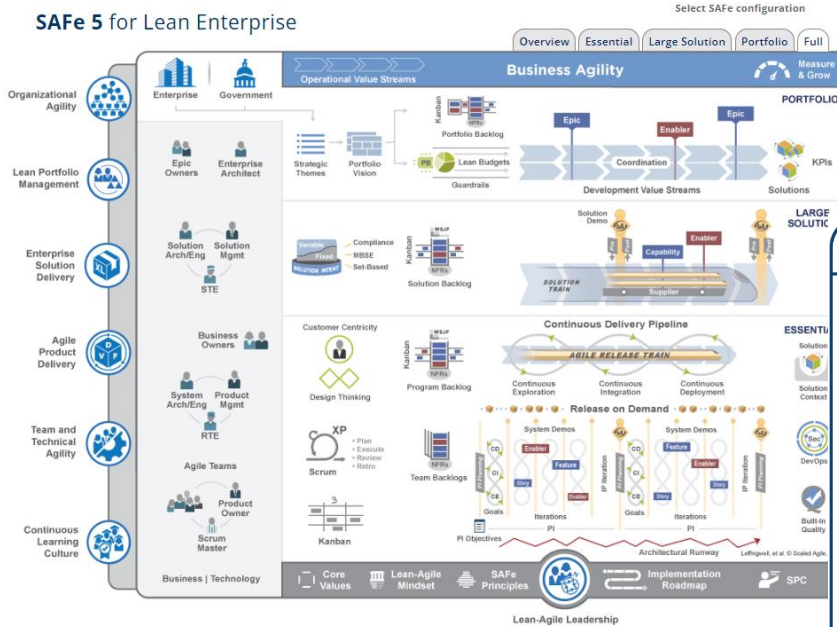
SAFe 5 for Lean Enterprise

Select SAFe configuration

Overview | Essential | Large Solution | Portfolio | Full

Organizational Agility

Lean Portfolio Management

Enterprise Solution Delivery

Agile Product Delivery

Team and Technical Agility

Continuous Learning Culture

Enterprise

Government

Operational Value Streams

Business Agility

Measure & Grow

PORTFOLIO

Kanban

Portfolio Backlog

NFRs

Epic

Enabler

Epic

Epic Owners

Enterprise Architect

Strategic Themes

Portfolio Vision

PB

Lean Budgets

Guardrails

Coordination

Development Value Streams

KPIs

Solutions

LARGE SOLUTION

Solution Arch/Eng

Solution Mgmt

STE

Variable

Fixed

SOLUTION INTENT

Compliance

MBSE

Set-Based

WSJF

Kanban

NFRs

Solution Backlog

Solution Demo

Capability

Enabler

SOLUTION TRAIN

Supplier

Business Owners

Customer Centricity

Design Thinking

WSJF

Kanban

NFRs

Program Backlog

Continuous Delivery Pipeline

AGILE RELEASE TRAIN

Continuous Exploration

Continuous Integration

Continuous Deployment

ESSENTIAL

Solution

Solution Context

System Arch/Eng

Product Mgmt

RTE

Release on Demand

XP

Scrum

Plan

Execute

Review

Retro

Team Backlogs

NFRs

System Demos

Enabler

Feature

Story

Enabler

CD

CI

CE

Goals

Iterations

PI

IP Iteration

PI Planning

System Demos

Feature

Enabler

Story

Story

CD

CI

CE

Goals

Iterations

PI

IP Iteration

DevOps

Built-In Quality

Agile Teams

Product Owner

Scrum Master

Kanban

PI Objectives

Architectural Runway

Leffingwell, et al. © Scaled Agile, Inc.

Business | Technology

Core Values

Lean-Agile Mindset

SAFe Principles

Implementation Roadmap

SPC

Lean-Agile Leadership